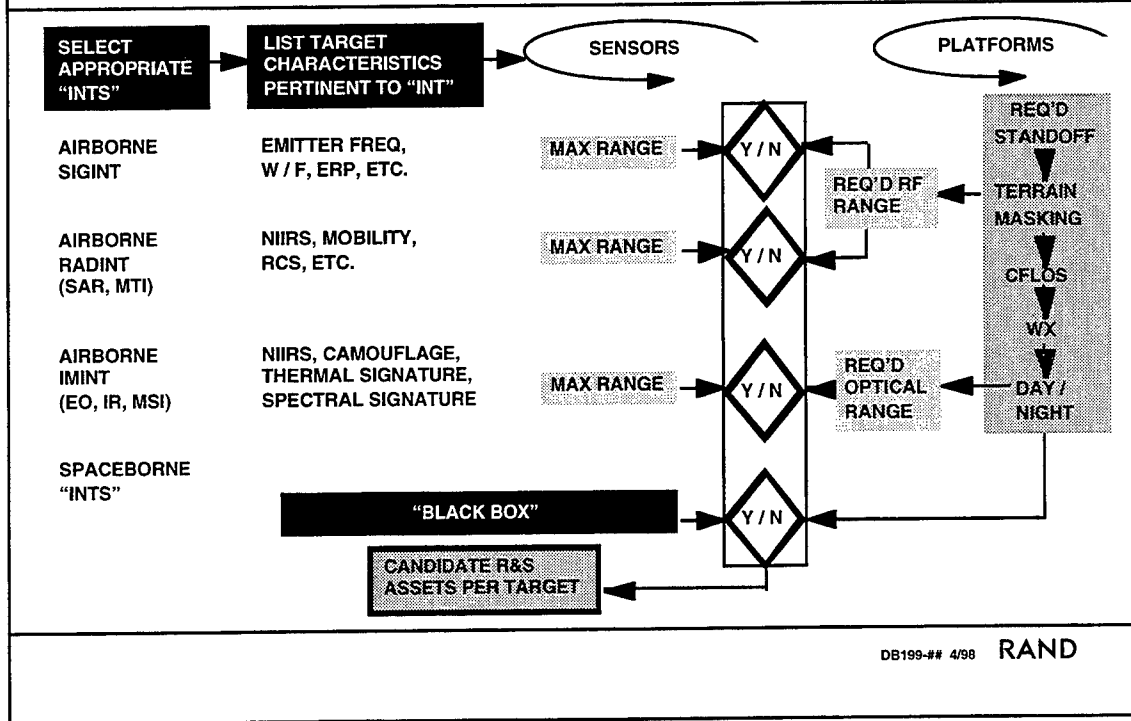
SELECT APPROPRIATE "INTS"

LIST TARGET CHARACTERISTICS PERTINENT TO "INT"

SENSORS

PLATFORMS

AIRBORNE SIGINT

EMITTER FREQ, W / F, ERP, ETC.

MAX RANGE

Y / N

REQ'D RF RANGE

REQ'D STANDOFF

TERRAIN MASKING

AIRBORNE RADINT (SAR, MTI)

NIIRS, MOBILITY, RCS, ETC.

MAX RANGE

Y / N

CFLOS

WX

AIRBORNE IMINT (EO, IR, MSI)

NIIRS, CAMOUFLAGE, THERMAL SIGNATURE, SPECTRAL SIGNATURE

MAX RANGE

Y / N

REQ'D OPTICAL RANGE

DAY / NIGHT

SPACEBORNE "INTS"

"BLACK BOX"

Y / N

CANDIDATE R&S ASSETS PER TARGET

DB199-## 4/98 RAND